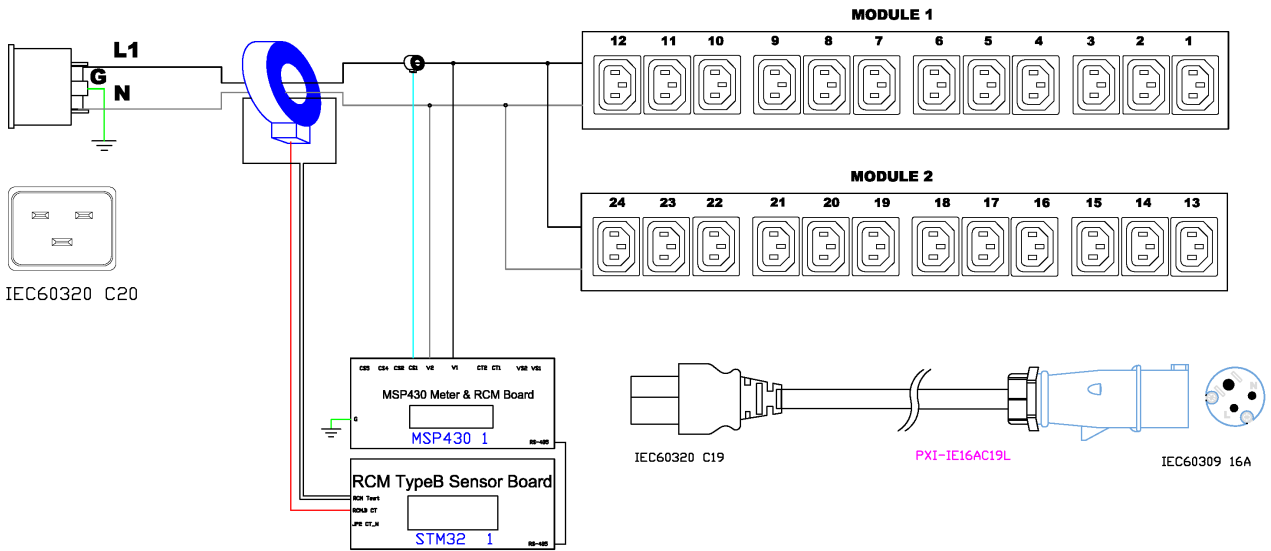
MODULE 1

12 11 10 9 8 7 6 5 4 3 2 1

L1
G
N

MODULE 2

24 23 22 21 20 19 18 17 16 15 14 13

IEC60320 C20

CS5 CS4 CS2 CS1 V2 V1 CT2 CT1 V32 V31

MSP430 Meter & RCM Board

G

MSP430 1

RS-485

RCM TypeB Sensor Board

RCM Test
RCMB CT
JPE CT_N

STM32 1

RS-485

IEC60320 C19

PXI-IE16AC19L

IEC60309 16A